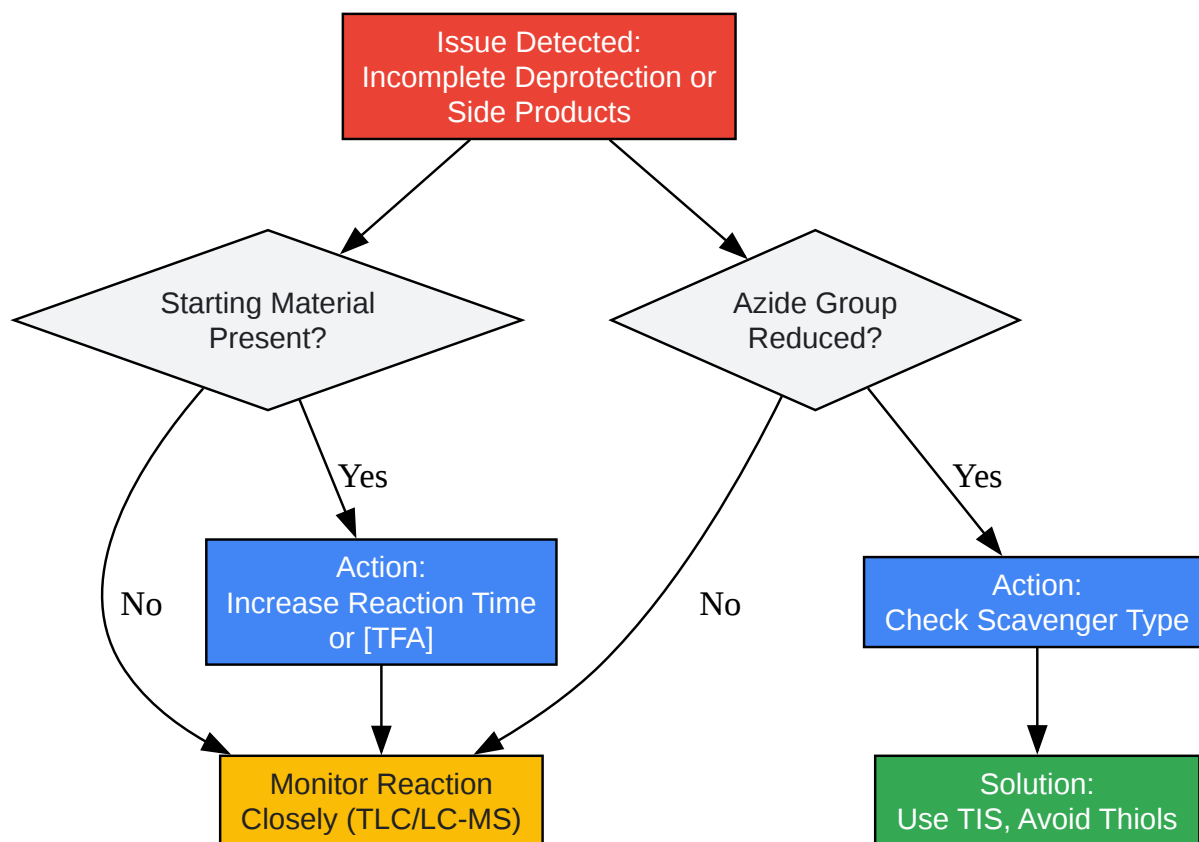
Issue Detected:
Incomplete Deprotection or Side Products

Starting Material Present?

Azide Group Reduced?

Yes

No

Action:
Increase Reaction Time or [TFA]

No

Yes

Action:
Check Scavenger Type

Monitor Reaction Closely (TLC/LC-MS)

Solution:
Use TIS, Avoid Thiols